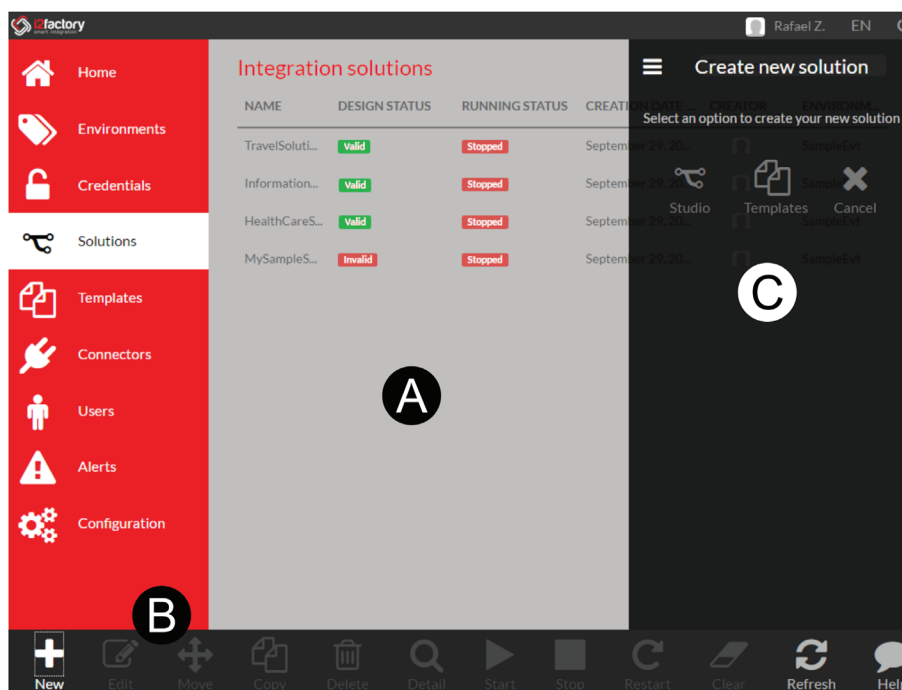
i2factory smart integration

Rafael Z. EN

Home
Environments
Credentials
Solutions
Templates
Connectors
Users
Alerts
Configuration

Integration solutions

| NAME | DESIGN STATUS | RUNNING STATUS | CREATION DATE | CREATOR | ENVIRONM... |
|---|---|---|---|---|---|
| TravelSoluti... | Valid | Stopped | September 29, 20... | | SampleEvt |
| Information... | Valid | Stopped | September 29, 20... | | SampleEvt |
| HealthCareS... | Valid | Stopped | September 29, 20... | | SampleEvt |
| MySampleS... | Invalid | Stopped | September 29, 20... | | SampleEvt |

Create new solution

Select an option to create your new solution

Studio
Templates
Cancel

C

A

B

New
Edit
Move
Copy
Delete
Detail
Start
Stop
Restart
Clear
Refresh
Help